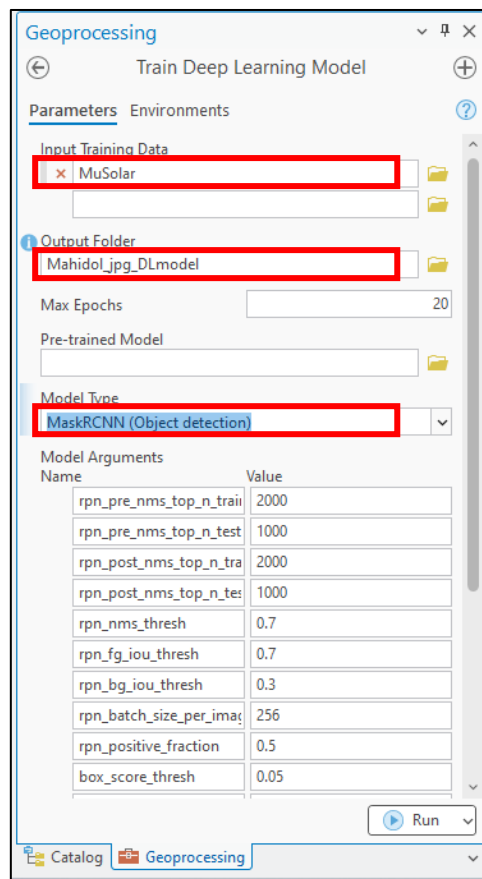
Geoprocessing

Train Deep Learning Model

Parameters Environments

Input Training Data

MuSolar

Output Folder

Mahidol_jpg_DLmodel

Max Epochs 20

Pre-trained Model

Model Type

MaskRCNN (Object detection)

Model Arguments

| Name | Value |
|---|---|
| rpn_pre_nms_top_n_trai | 2000 |
| rpn_pre_nms_top_n_test | 1000 |
| rpn_post_nms_top_n_tra | 2000 |
| rpn_post_nms_top_n_tes | 1000 |
| rpn_nms_thresh | 0.7 |
| rpn_fg_iou_thresh | 0.7 |
| rpn_bg_iou_thresh | 0.3 |
| rpn_batch_size_per_imag | 256 |
| rpn_positive_fraction | 0.5 |
| box_score_thresh | 0.05 |

Run

Catalog Geoprocessing